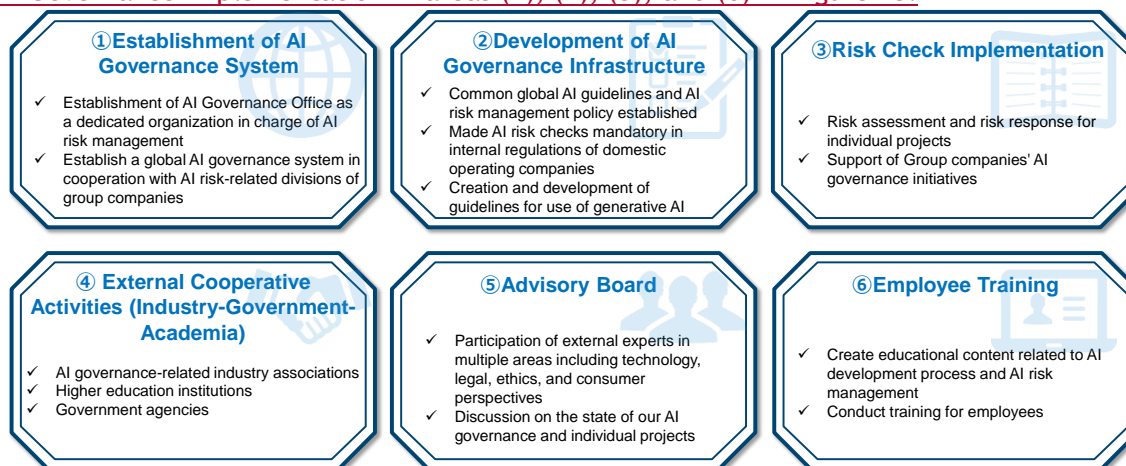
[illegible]

①Establishment of AI Governance System

✓ Establishment of AI Governance Office as a dedicated organization in charge of AI risk management
✓ Establish a global AI governance system in cooperation with AI risk-related divisions of group companies

②Development of AI Governance Infrastructure

✓ Common global AI guidelines and AI risk management policy established
✓ Made AI risk checks mandatory in internal regulations of domestic operating companies
✓ Creation and development of guidelines for use of generative AI

③Risk Check Implementation

✓ Risk assessment and risk response for individual projects
✓ Support of Group companies' AI governance initiatives

④ External Cooperative Activities (Industry-Government-Academia)

✓ AI governance-related industry associations
✓ Higher education institutions
✓ Government agencies

⑤Advisory Board

✓ Participation of external experts in multiple areas including technology, legal, ethics, and consumer perspectives
✓ Discussion on the state of our AI governance and individual projects

⑥Employee Training

✓ Create educational content related to AI development process and AI risk management
✓ Conduct training for employees